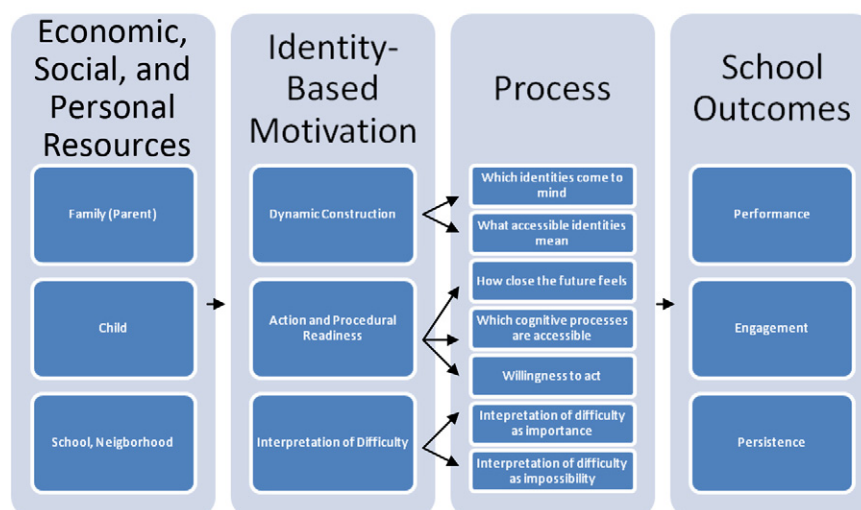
Economic, Social, and Personal Resources

Family (Parent)

Child

School, Neigborhood

Identity-Based Motivation

Dynamic Construction

Action and Procedural Readiness

Interpretation of Difficulty

Process

Which identities come to mind

What accessible identities mean

How close the future feels

Which cognitive processes are accessible

Willingness to act

Intepretation of difficulty as importance

Interpretation of difficulty as impossibility

School Outcomes

Performance

Engagement

Persistence